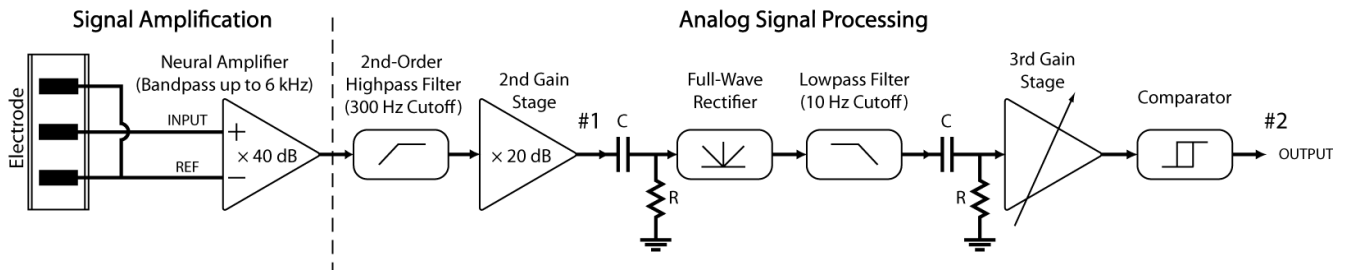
Signal Amplification

Analog Signal Processing

Electrode

Neural Amplifier (Bandpass up to 6 kHz)

INPUT

REF

+

−

× 40 dB

2nd-Order Highpass Filter (300 Hz Cutoff)

2nd Gain Stage

× 20 dB

#1

C

R

Full-Wave Rectifier

Lowpass Filter (10 Hz Cutoff)

C

R

3rd Gain Stage

Comparator

#2

OUTPUT